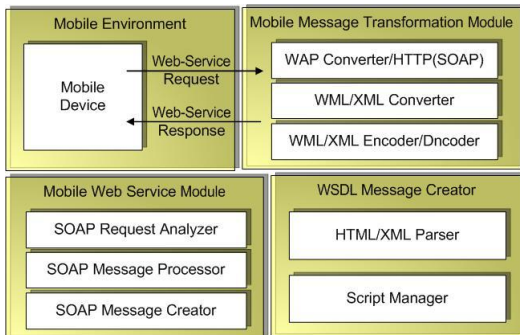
Mobile Environment

Mobile Device

Web-Service Request

Web-Service Response

Mobile Message Transformation Module

WAP Converter/HTTP(SOAP)

WML/XML Converter

WML/XML Encoder/Dncoder

Mobile Web Service Module

SOAP Request Analyzer

SOAP Message Processor

SOAP Message Creator

WSDL Message Creator

HTML/XML Parser

Script Manager